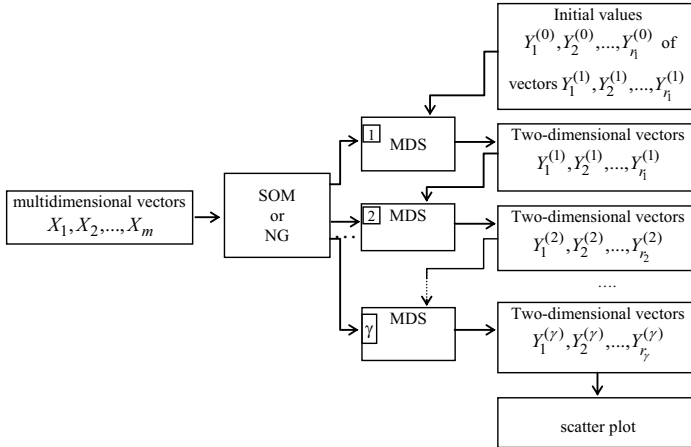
Initial values $Y_1^{(0)}, Y_2^{(0)}, ..., Y_{r_1}^{(0)}$ of vectors $Y_1^{(1)}, Y_2^{(1)}, ..., Y_{r_1}^{(1)}$

multidimensional vectors $X_1, X_2, ..., X_m$

SOM or NG

1 MDS

Two-dimensional vectors $Y_1^{(1)}, Y_2^{(1)}, ..., Y_{r_1}^{(1)}$

2 MDS

Two-dimensional vectors $Y_1^{(2)}, Y_2^{(2)}, ..., Y_{r_2}^{(2)}$

....

γ MDS

Two-dimensional vectors $Y_1^{(\gamma)}, Y_2^{(\gamma)}, ..., Y_{r_\gamma}^{(\gamma)}$

scatter plot